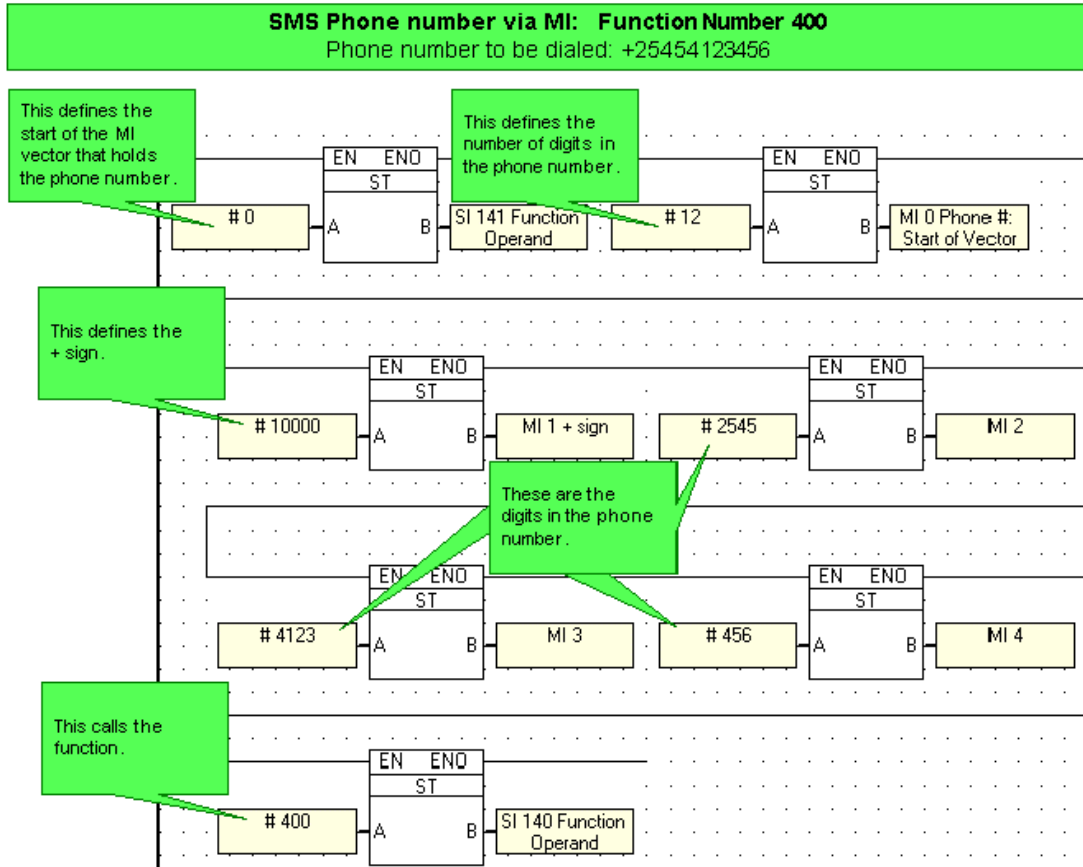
SMS Phone number via MI: Function Number 400
Phone number to be dialed: +25454123456

This defines the start of the MI vector that holds the phone number.

EN ENO
ST
# 0
A
B
SI 141 Function Operand

This defines the number of digits in the phone number.

# 12
EN ENO
ST
A
B
MI 0 Phone #: Start of Vector

This defines the + sign.

EN ENO
ST
# 10000
A
B
MI 1 + sign

# 2545
EN ENO
ST
A
B
MI 2

These are the digits in the phone number.

EN ENO
ST
# 4123
A
B
MI 3

# 456
EN ENO
ST
A
B
MI 4

This calls the function.

EN ENO
ST
# 400
A
B
SI 140 Function Operand